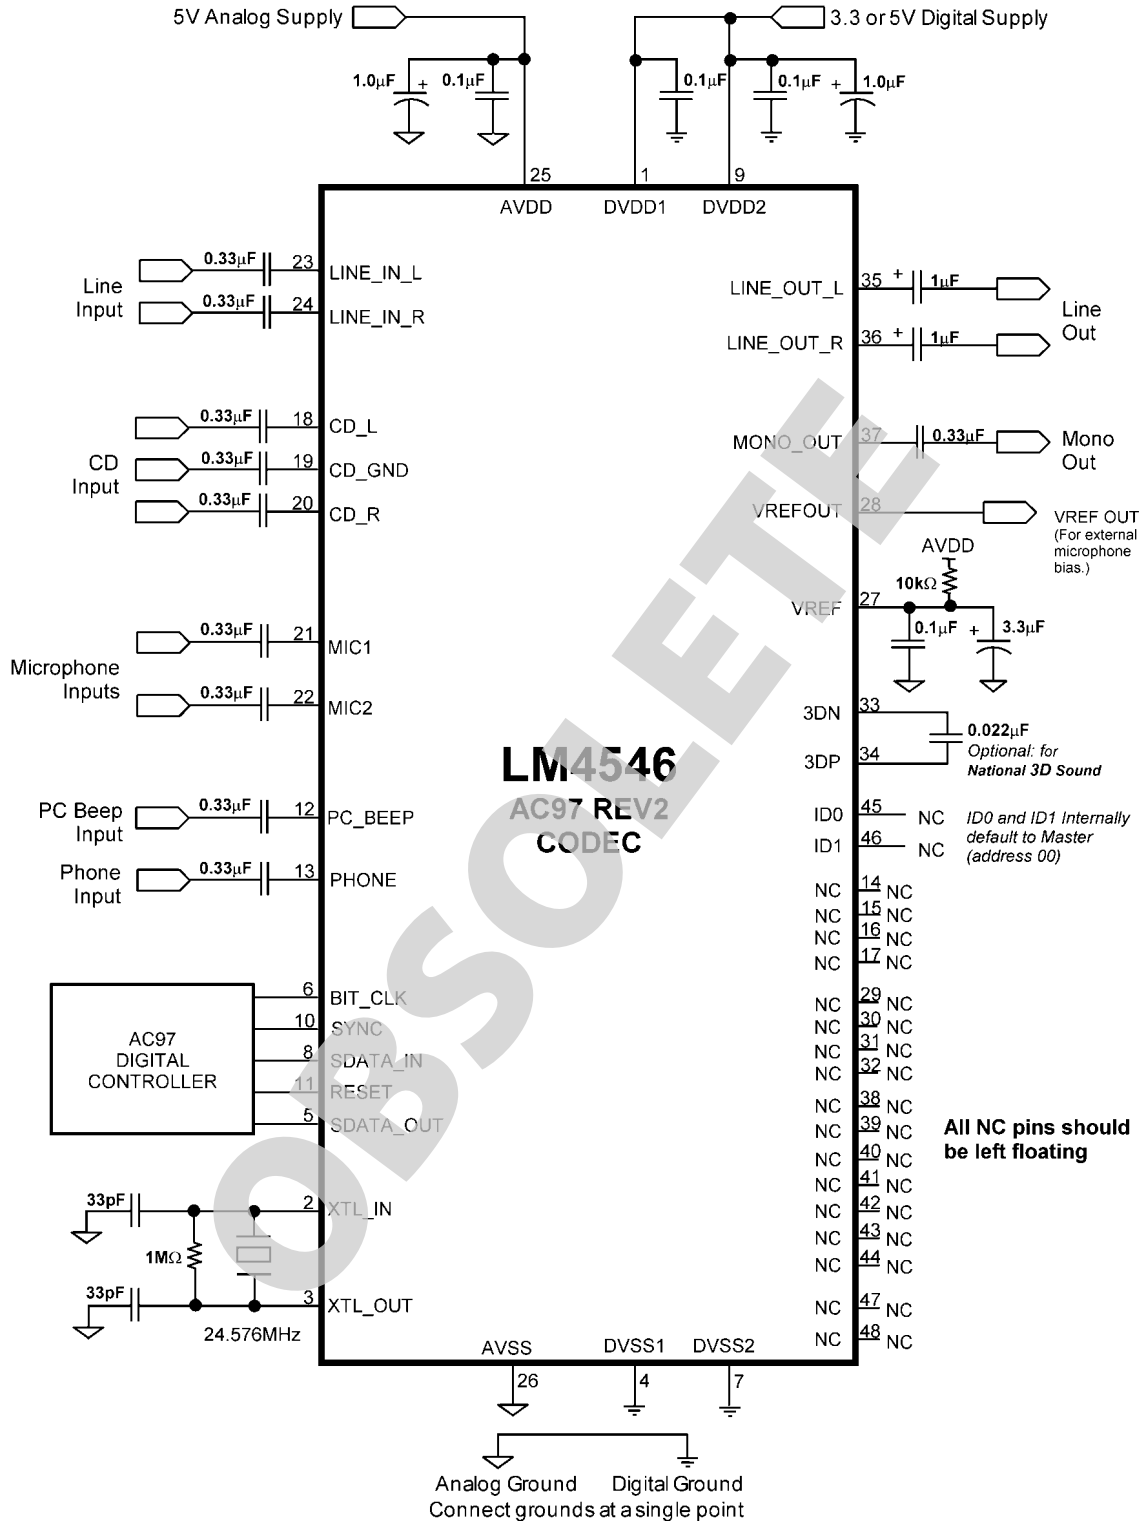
5V Analog Supply

3.3 or 5V Digital Supply

1.0μF + 0.1μF

0.1μF 0.1μF + 1.0μF

25 AVDD 1 DVDD1 9 DVDD2

Line Input
0.33μF 23 LINE_IN_L
0.33μF 24 LINE_IN_R

LINE_OUT_L 35 + 1μF
LINE_OUT_R 36 + 1μF
Line Out

CD Input
0.33μF 18 CD_L
0.33μF 19 CD_GND
0.33μF 20 CD_R

MONO_OUT 37 0.33μF Mono Out

VREFOUT 28 VREF OUT (For external microphone bias.)

AVDD
10kΩ
VREF 27
0.1μF + 3.3μF

Microphone Inputs
0.33μF 21 MIC1
0.33μF 22 MIC2

3DN 33
3DP 34
0.022μF Optional: for National 3D Sound

LM4546
AC97 REV2
CODEC

PC Beep Input
0.33μF 12 PC_BEEP

ID0 45 NC
ID1 46 NC
ID0 and ID1 Internally default to Master (address 00)

Phone Input
0.33μF 13 PHONE

NC 14 NC
NC 15 NC
NC 16 NC
NC 17 NC

AC97 DIGITAL CONTROLLER
6 BIT_CLK
10 SYNC
8 SDATA_IN
11 RESET
5 SDATA_OUT

NC 29 NC
NC 30 NC
NC 31 NC
NC 32 NC
NC 38 NC
NC 39 NC
NC 40 NC
NC 41 NC
NC 42 NC
NC 43 NC
NC 44 NC
NC 47 NC
NC 48 NC

All NC pins should be left floating

33pF
2 XTL_IN
1MΩ
33pF
3 XTL_OUT
24.576MHz

AVSS 26 DVSS1 4 DVSS2 7

OBSOLETE

Analog Ground Digital Ground
Connect grounds at a single point